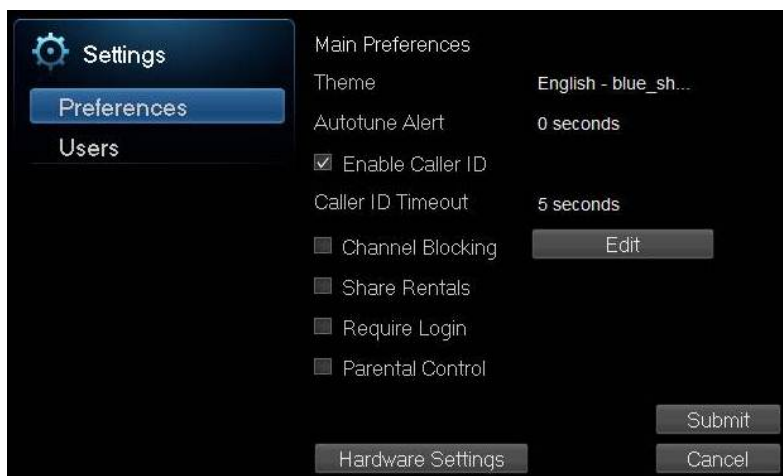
Settings

Preferences

Users

Main Preferences

Theme English - blue_sh...

Autotune Alert 0 seconds

☑ Enable Caller ID

Caller ID Timeout 5 seconds

☐ Channel Blocking

Edit

☐ Share Rentals

☐ Require Login

☐ Parental Control

Submit

Hardware Settings

Cancel